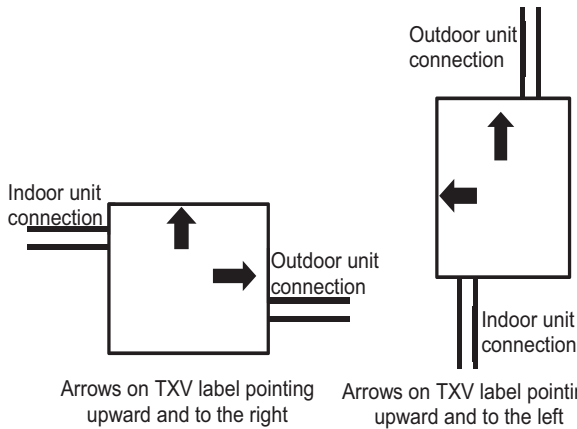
Outdoor unit connection

Indoor unit connection

Outdoor unit connection

Indoor unit connection

Arrows on TXV label pointing upward and to the right

Arrows on TXV label pointin upward and to the left